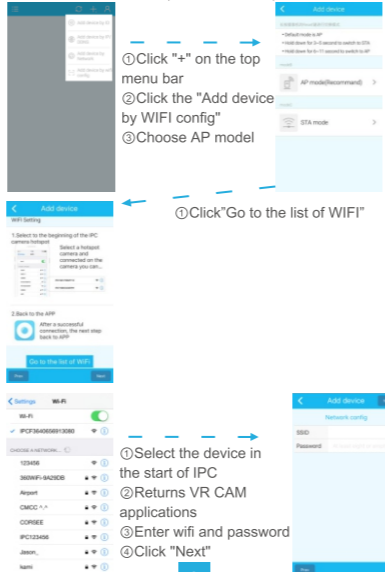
①Click "+" on the top menu bar
②Click the "Add device by WIFI config"
③Choose AP model

Add device
• Default mode is AP
• Hold down for 2~3 second to switch to STA
• Hold down for 6~11 second to switch to AP
AP mode(Recommend)
STA mode

①Click"Go to the list of WIFI"

Add device
WIFI Setting
1.Select to the beginning of the IPC camera hotspot
Select a hotspot camera and connected on the camera you can...
2.Back to the APP
After a successful connection, the next step back to APP
Go to the list of WIFI
Prev
Next

Settings Wi-Fi
Wi-Fi
IPCF3640656913080
CHOOSE A NETWORK...
123456
360WiFi-9A29DE
Airport
CMCC ^_^
CORSEE
IPC123456
Jason_
kami

①Select the device in the start of IPC
②Returns VR CAM applications
③Enter wifi and password
④Click "Next"

Add device
Network config
SSID
Password
Prev